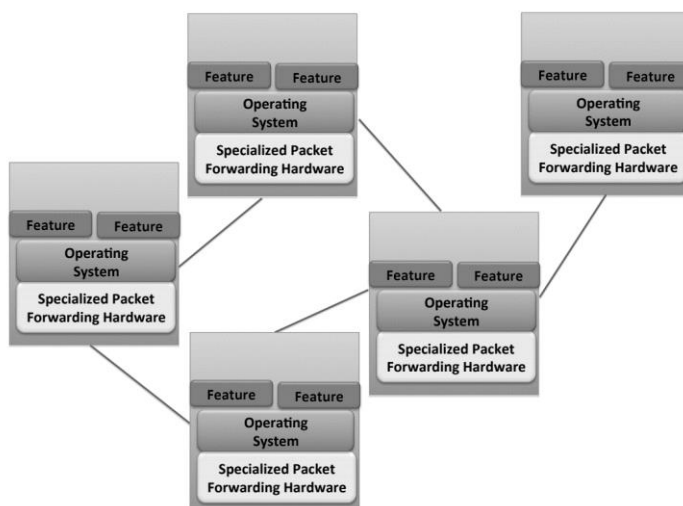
Feature Feature
Operating System
Specialized Packet Forwarding Hardware

Feature Feature
Operating System
Specialized Packet Forwarding Hardware

Feature Feature
Operating System
Specialized Packet Forwarding Hardware

Feature Feature
Operating System
Specialized Packet Forwarding Hardware

Feature Feature
Operating System
Specialized Packet Forwarding Hardware